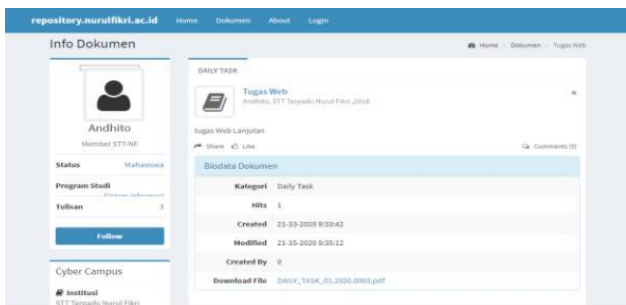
repository.nurulfikri.ac.id Home Dokumen About Login

Info Dokumen

Home › Dokumen › Tugas Web

Andhito

Member STT-NF

Status Mahasiswa

Program Studi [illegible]

Tulisan 3

Follow

Cyber Campus

Institusi

STT Terpadu Nurul Fikri

DAILY TASK

Tugas Web

Andhito, STT Terpadu Nurul Fikri ,2016

×

tugas Web Lanjutan

Share Like

Comments (5)

Biodata Dokumen

| Kategori | Daily Task |
|---|---|
| Hits | 1 |
| Created | 21-33-2020 9:33:42 |
| Modified | 21-35-2020 9:35:12 |
| Created By | 0 |
| Download File | DAILY_TASK_01.2020.0003.pdf |